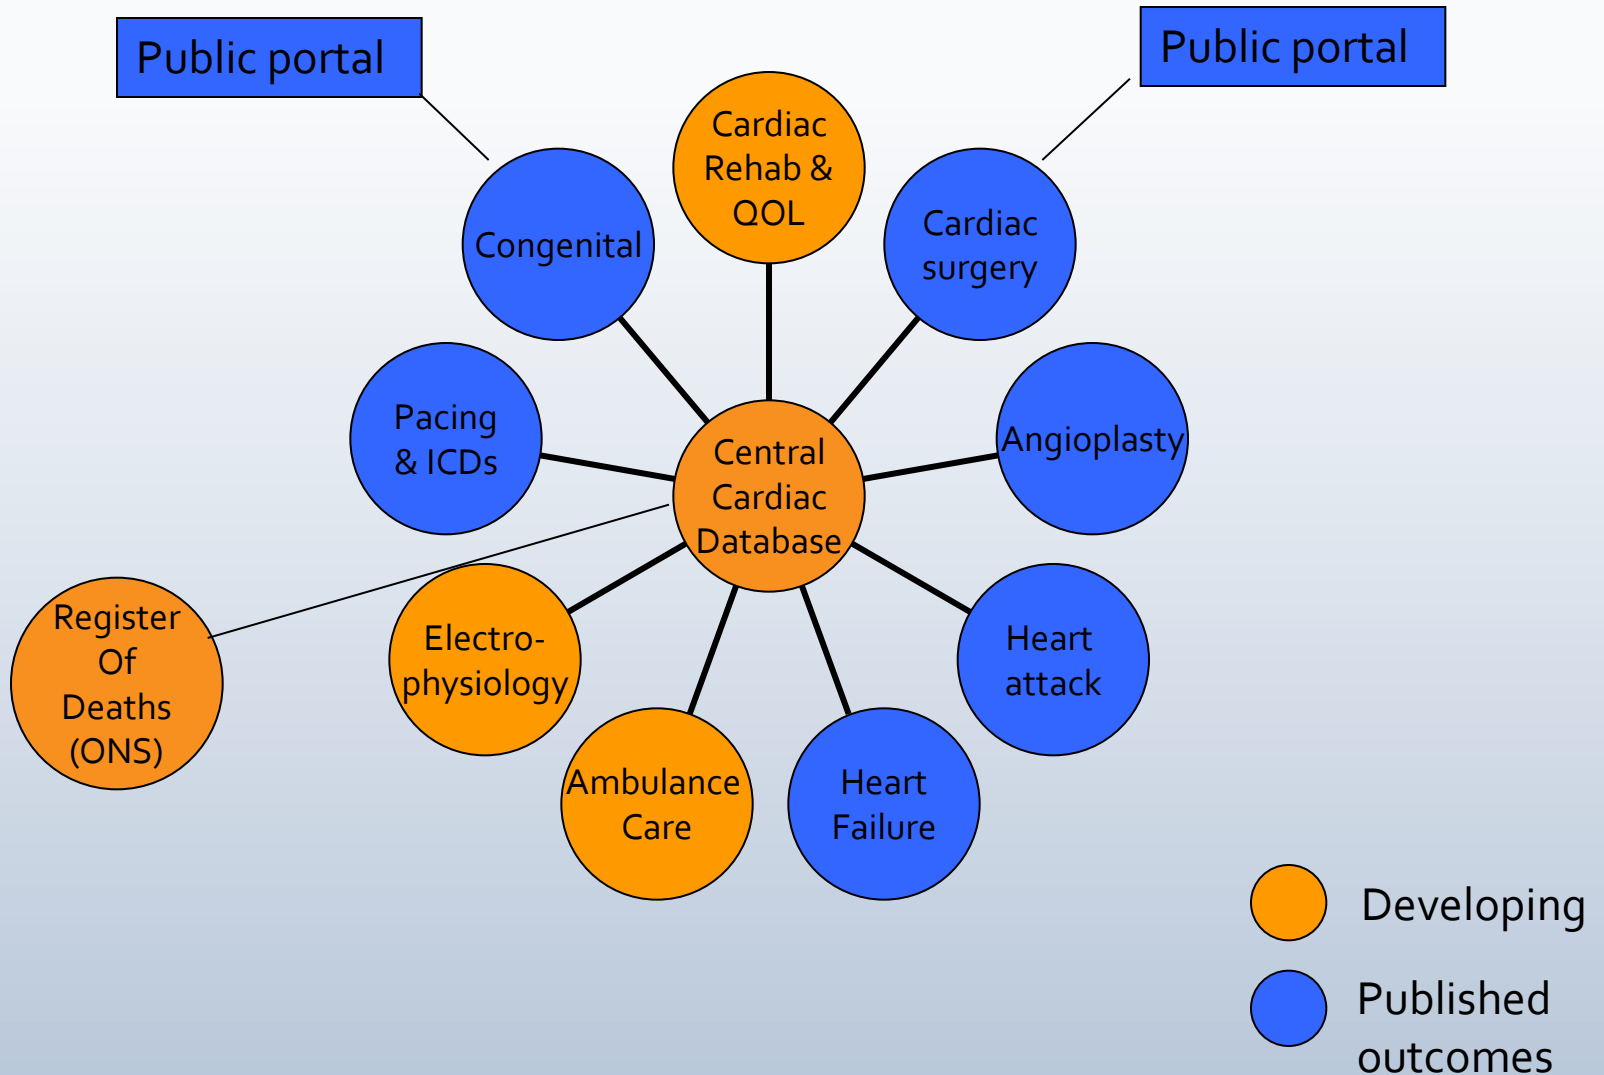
Public portal

Public portal

Cardiac Rehab & QOL

Congenital

Cardiac surgery

Pacing & ICDs

Central Cardiac Database

Angioplasty

Register Of Deaths (ONS)

Electro-physiology

Heart attack

Ambulance Care

Heart Failure

Developing

Published outcomes